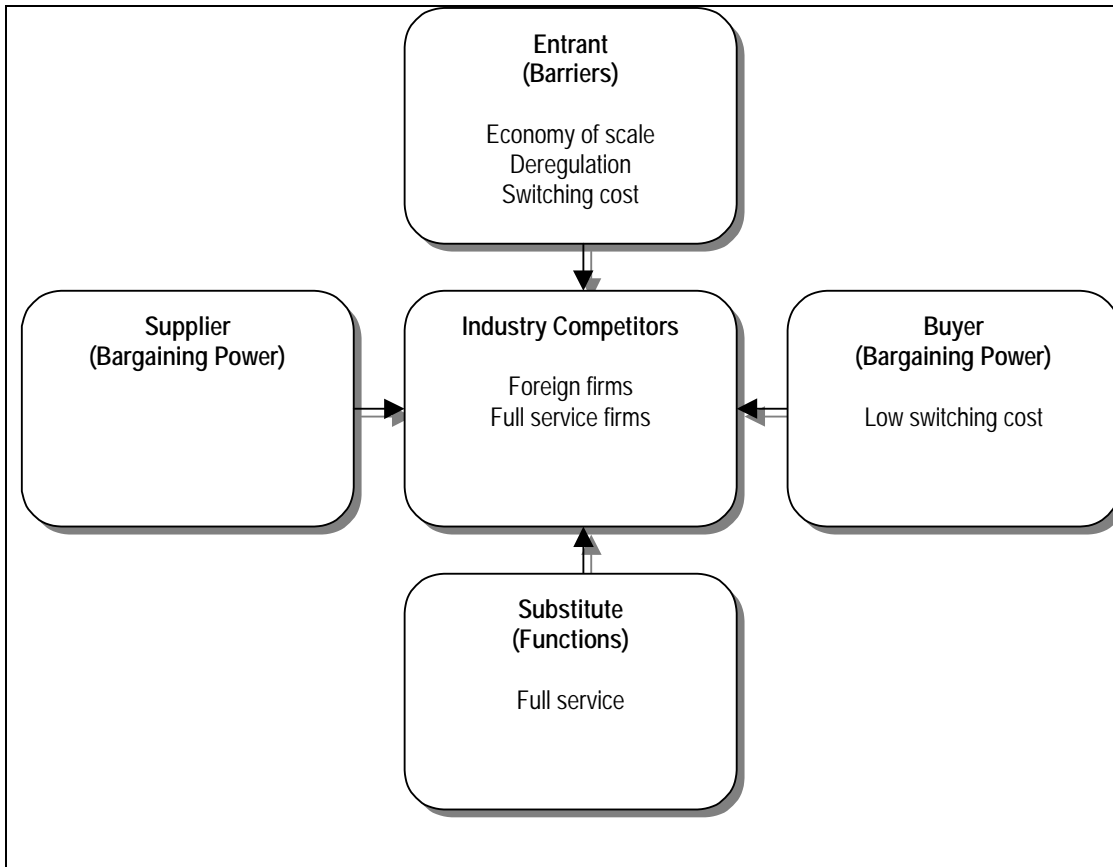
Entrant
(Barriers)

Economy of scale
Deregulation
Switching cost

Supplier
(Bargaining Power)

Industry Competitors

Foreign firms
Full service firms

Buyer
(Bargaining Power)

Low switching cost

Substitute
(Functions)

Full service